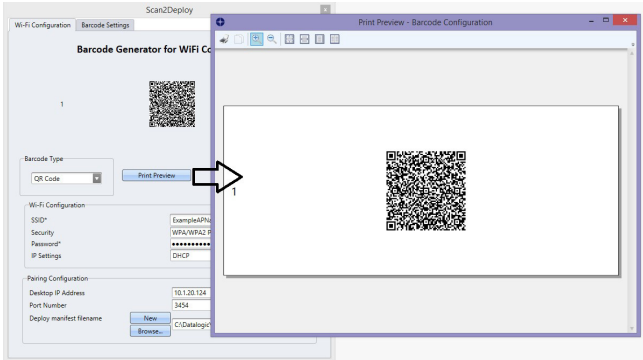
Scan2Deploy

Wi-Fi Configuration | Barcode Settings

Barcode Generator for WiFi Co

1

Barcode Type

QR Code

Print Preview

Wi-Fi Configuration

SSID*

ExampleAPN

Security

WPA/WPA2 P

Password*

••••••••••

IP Settings

DHCP

Pairing Configuration

Desktop IP Address

10.1.20.124

Port Number

3454

Deploy manifest filename

New

Browse...

C:\Datalogic

Print Preview - Barcode Configuration

1